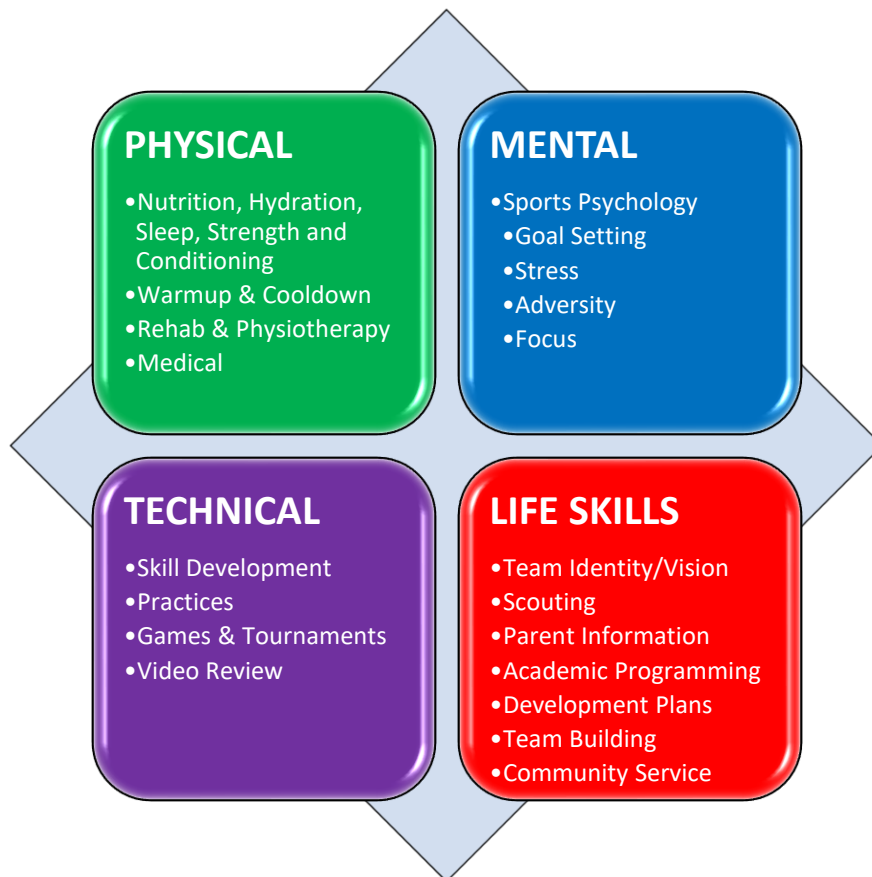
PHYSICAL

•Nutrition, Hydration, Sleep, Strength and Conditioning
•Warmup & Cooldown
•Rehab & Physiotherapy
•Medical

MENTAL

•Sports Psychology
•Goal Setting
•Stress
•Adversity
•Focus

TECHNICAL

•Skill Development
•Practices
•Games & Tournaments
•Video Review

LIFE SKILLS

•Team Identity/Vision
•Scouting
•Parent Information
•Academic Programming
•Development Plans
•Team Building
•Community Service